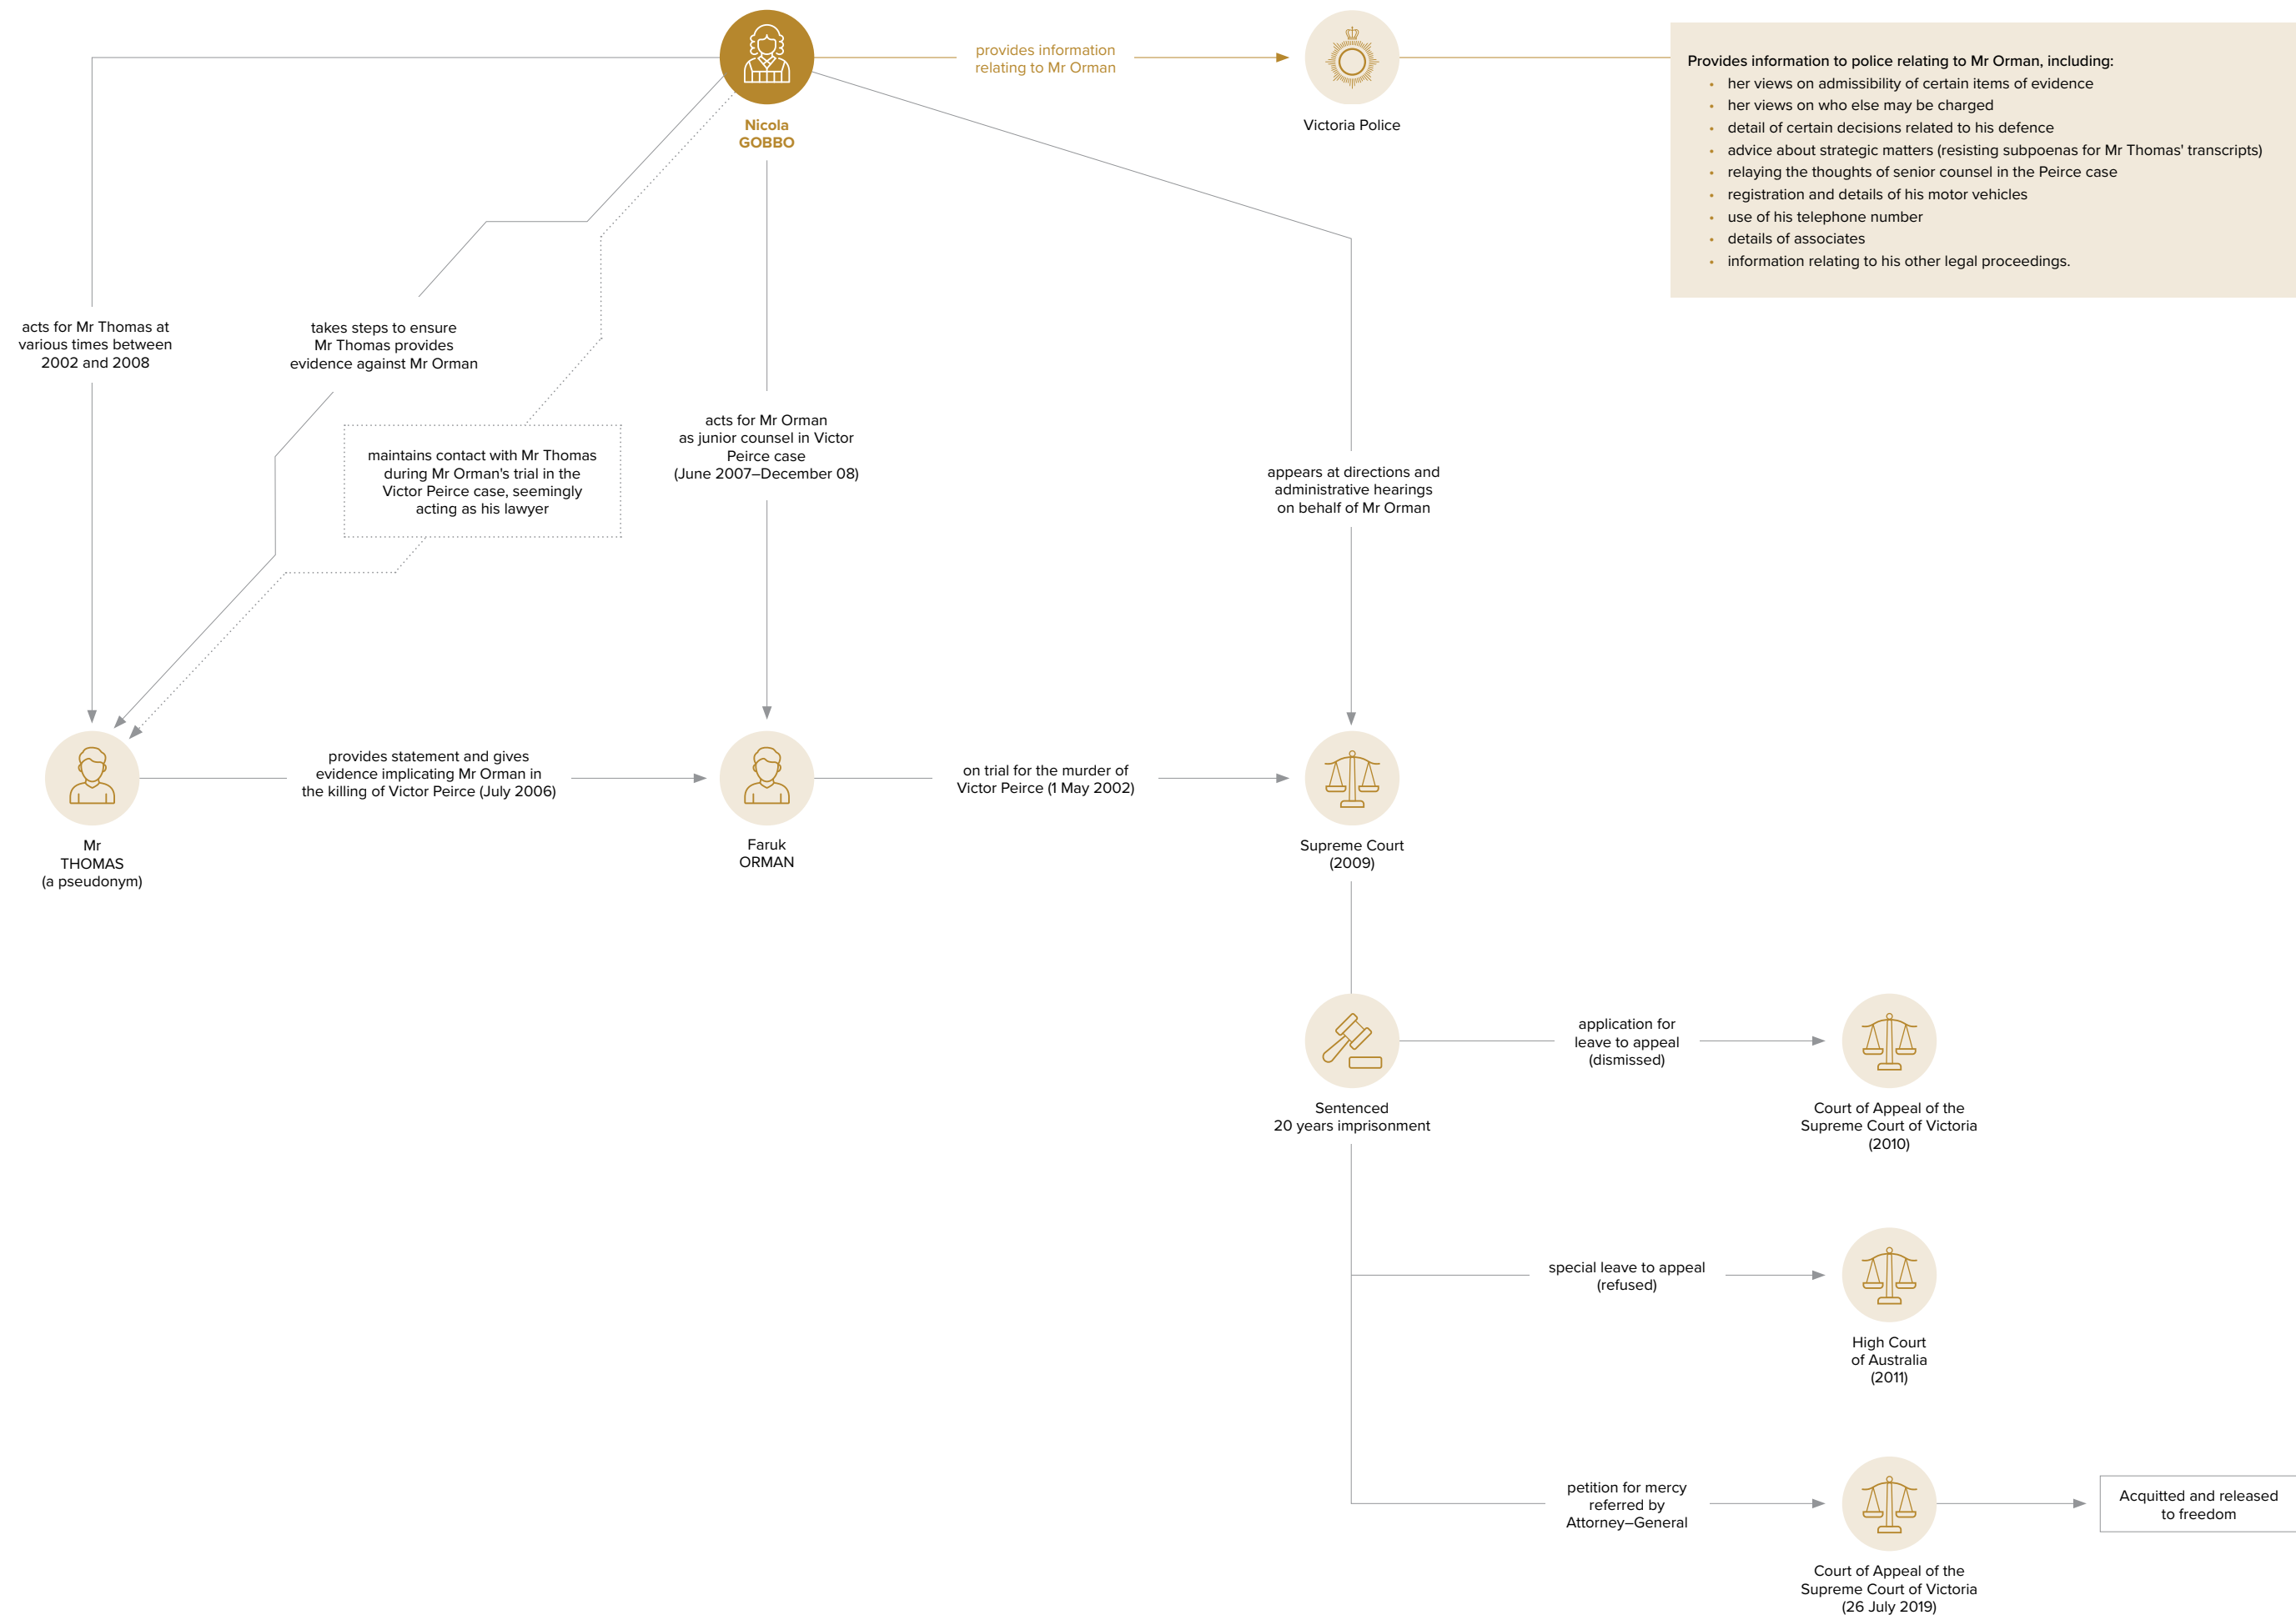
provides information relating to Mr Orman

Nicola GOBBO

Victoria Police

Provides information to police relating to Mr Orman, including:
- her views on admissibility of certain items of evidence
- her views on who else may be charged
- detail of certain decisions related to his defence
- advice about strategic matters (resisting subpoenas for Mr Thomas' transcripts)
- relaying the thoughts of senior counsel in the Peirce case
- registration and details of his motor vehicles
- use of his telephone number
- details of associates
- information relating to his other legal proceedings.

acts for Mr Thomas at various times between 2002 and 2008

takes steps to ensure Mr Thomas provides evidence against Mr Orman

maintains contact with Mr Thomas during Mr Orman's trial in the Victor Peirce case, seemingly acting as his lawyer

acts for Mr Orman as junior counsel in Victor Peirce case (June 2007–December 08)

appears at directions and administrative hearings on behalf of Mr Orman

provides statement and gives evidence implicating Mr Orman in the killing of Victor Peirce (July 2006)

on trial for the murder of Victor Peirce (1 May 2002)

Mr THOMAS (a pseudonym)

Faruk ORMAN

Supreme Court (2009)

Sentenced 20 years imprisonment

application for leave to appeal (dismissed)

Court of Appeal of the Supreme Court of Victoria (2010)

special leave to appeal (refused)

High Court of Australia (2011)

petition for mercy referred by Attorney–General

Court of Appeal of the Supreme Court of Victoria (26 July 2019)

Acquitted and released to freedom